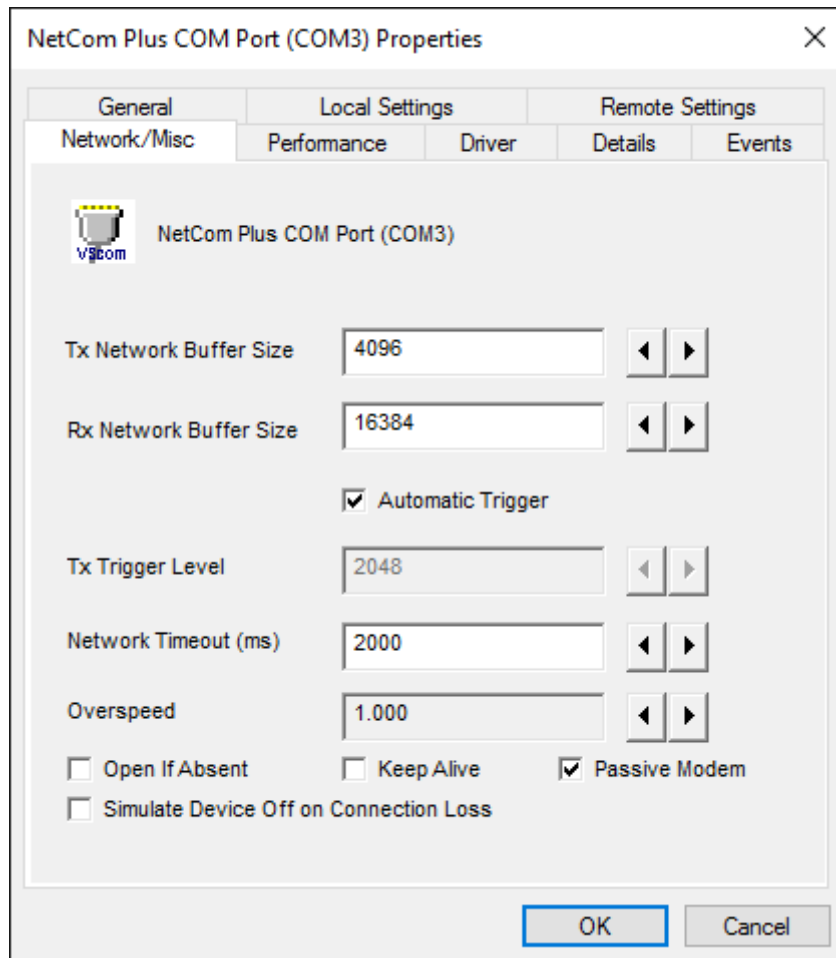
NetCom Plus COM Port (COM3) Properties ×

General
Local Settings
Remote Settings
Network/Misc
Performance
Driver
Details
Events

VScom

NetCom Plus COM Port (COM3)

Tx Network Buffer Size 4096

Rx Network Buffer Size 16384

☑ Automatic Trigger

Tx Trigger Level 2048

Network Timeout (ms) 2000

Overspeed 1.000

☐ Open If Absent ☐ Keep Alive ☑ Passive Modem

☐ Simulate Device Off on Connection Loss

OK Cancel